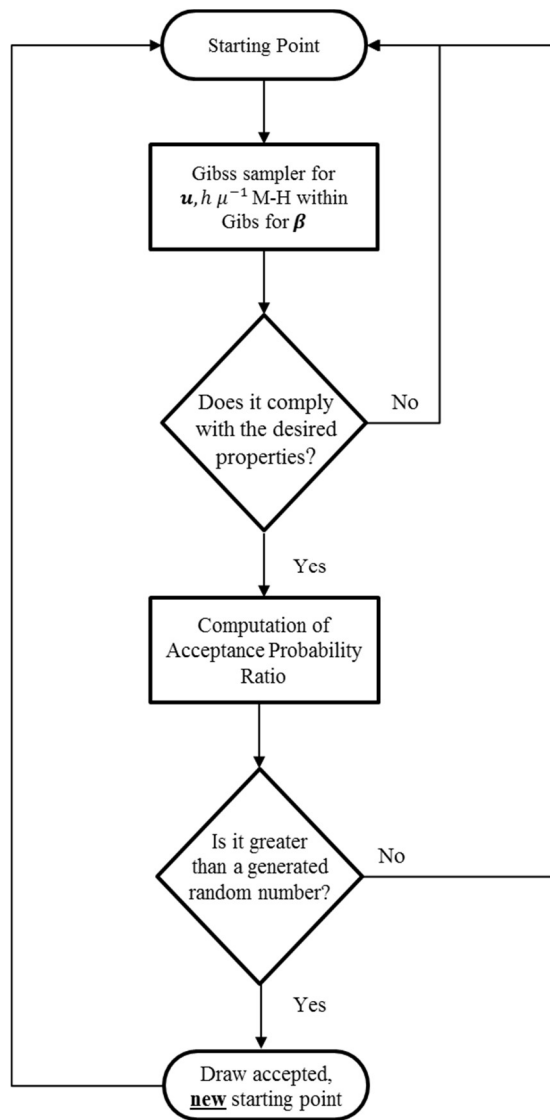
Starting Point

Gibss sampler for $\boldsymbol{u}, h\ \mu^{-1}$ M-H within Gibs for $\boldsymbol{\beta}$

Does it comply with the desired properties?

No

Yes

Computation of Acceptance Probability Ratio

Is it greater than a generated random number?

No

Yes

Draw accepted, **new** starting point